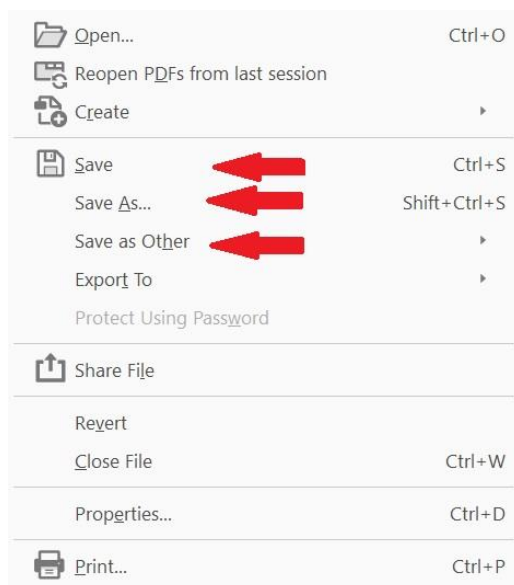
Open... Ctrl+O
Reopen PDFs from last session
Create

Save Ctrl+S
Save As... Shift+Ctrl+S
Save as Other
Export To
Protect Using Password

Share File

Revert
Close File Ctrl+W

Properties... Ctrl+D

Print... Ctrl+P